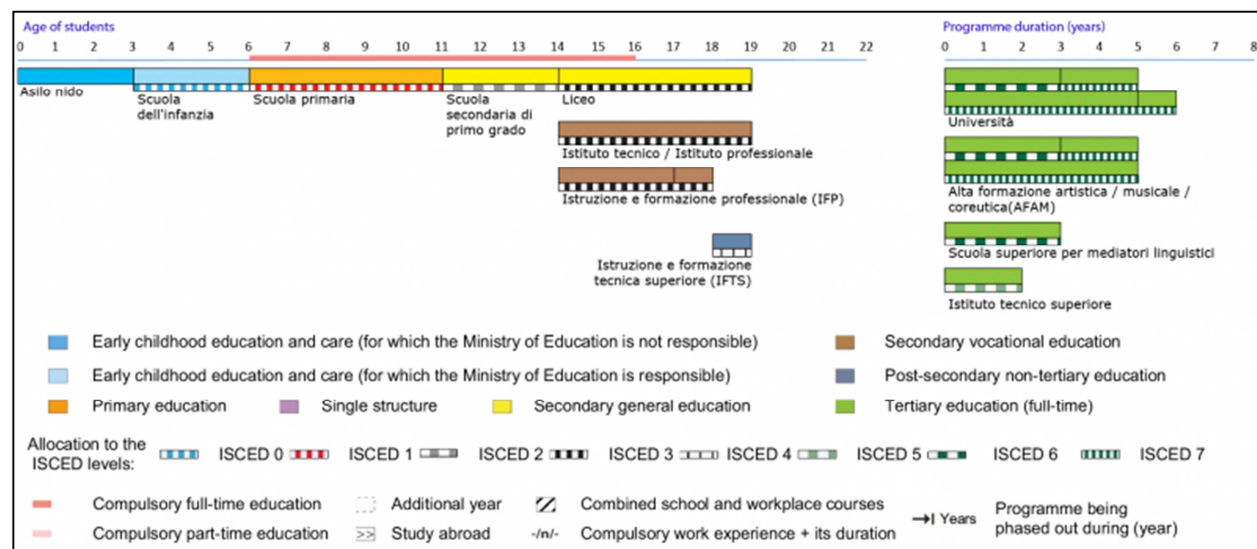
Age of students

0 1 2 3 4 5 6 7 8 9 10 11 12 13 14 15 16 17 18 19 20 21 22

Asilo nido

Scuola dell'infanzia

Scuola primaria

Scuola secondaria di primo grado

Liceo

Istituto tecnico / Istituto professionale

Istruzione e formazione professionale (IFP)

Istruzione e formazione tecnica superiore (IFTS)

Programme duration (years)

0 1 2 3 4 5 6 7 8

Università

Alta formazione artistica / musicale / coreutica(AFAM)

Scuola superiore per mediatori linguistici

Istituto tecnico superiore

Early childhood education and care (for which the Ministry of Education is not responsible)

Early childhood education and care (for which the Ministry of Education is responsible)

Primary education

Single structure

Secondary general education

Secondary vocational education

Post-secondary non-tertiary education

Tertiary education (full-time)

Allocation to the ISCED levels: ISCED 0 ISCED 1 ISCED 2 ISCED 3 ISCED 4 ISCED 5 ISCED 6 ISCED 7

Compulsory full-time education

Compulsory part-time education

Additional year

Study abroad

Combined school and workplace courses

-/n/- Compulsory work experience + its duration

Years

Programme being phased out during (year)